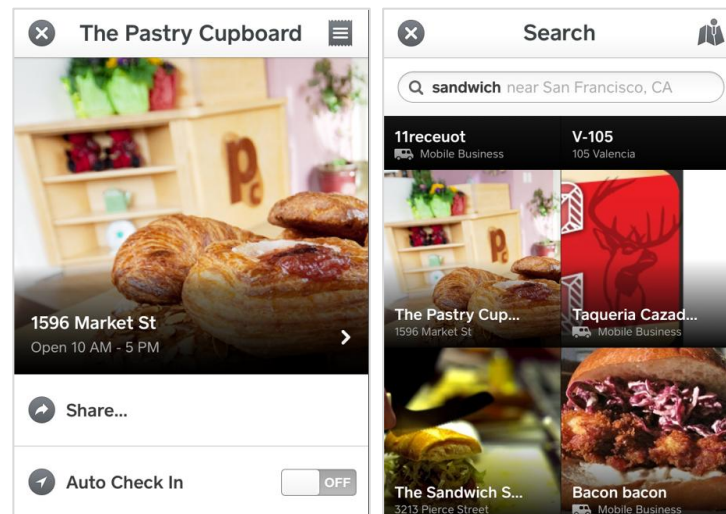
The Pastry Cupboard

1596 Market St
Open 10 AM - 5 PM

Share...

Auto Check In
OFF

Search

sandwich near San Francisco, CA

11receuot
Mobile Business

V-105
105 Valencia

The Pastry Cup...
1596 Market St

Taqueria Cazad...
Mobile Business

The Sandwich S...
3213 Pierce Street

Bacon bacon
Mobile Business